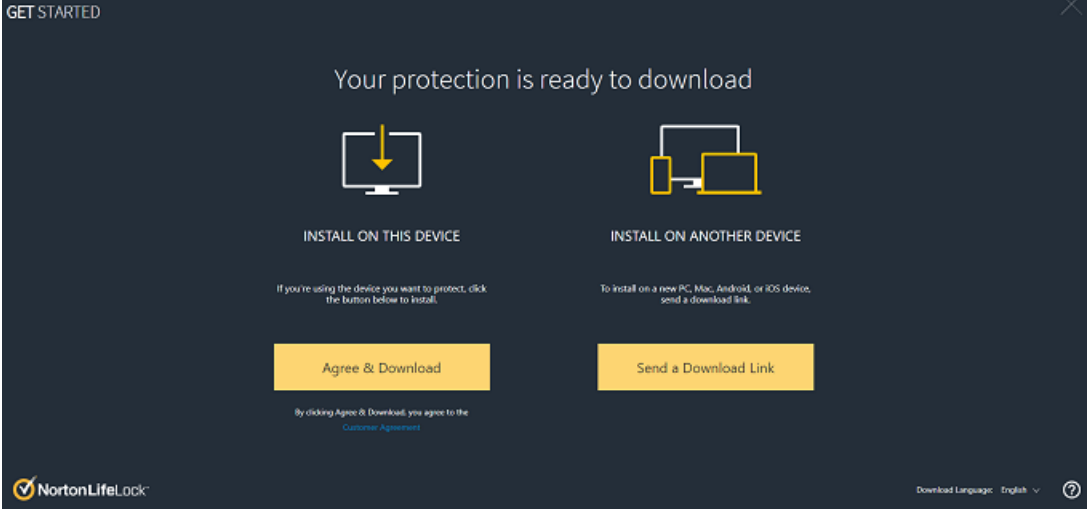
GET STARTED

Your protection is ready to download

INSTALL ON THIS DEVICE

If you're using the device you want to protect, click the button below to install.

Agree & Download

By clicking Agree & Download, you agree to the Customer Agreement

INSTALL ON ANOTHER DEVICE

To install on a new PC, Mac, Android, or iOS device, send a download link.

Send a Download Link

NortonLifeLock

Download Language: English

?